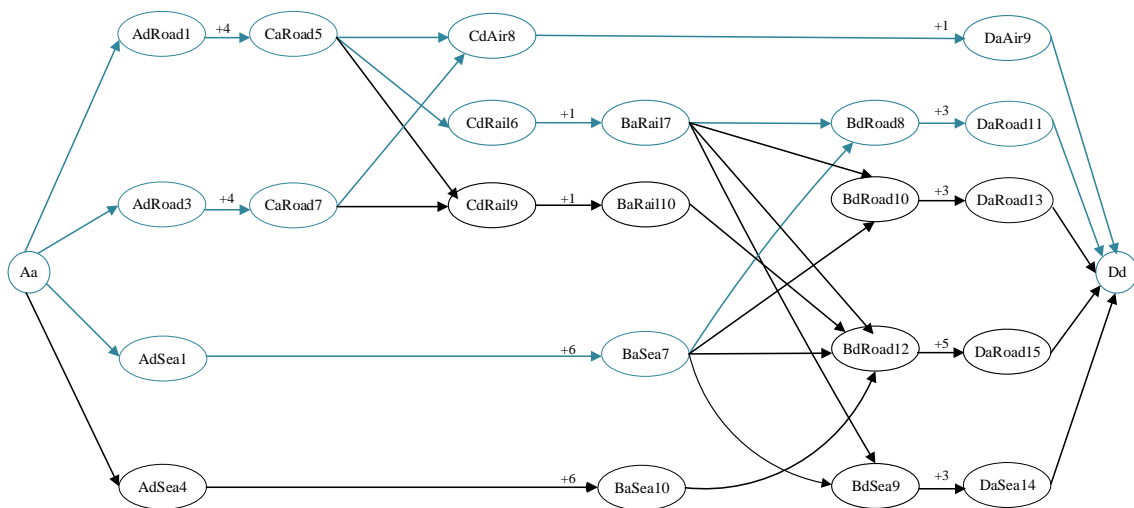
AdRoad1
+4
CaRoad5
CdAir8
+1
DaAir9
CdRail6
+1
BaRail7
BdRoad8
+3
DaRoad11
BdRoad10
+3
DaRoad13
AdRoad3
+4
CaRoad7
CdRail9
+1
BaRail10
Aa
Dd
AdSea1
+6
BaSea7
BdRoad12
+5
DaRoad15
AdSea4
+6
BaSea10
BdSea9
+3
DaSea14